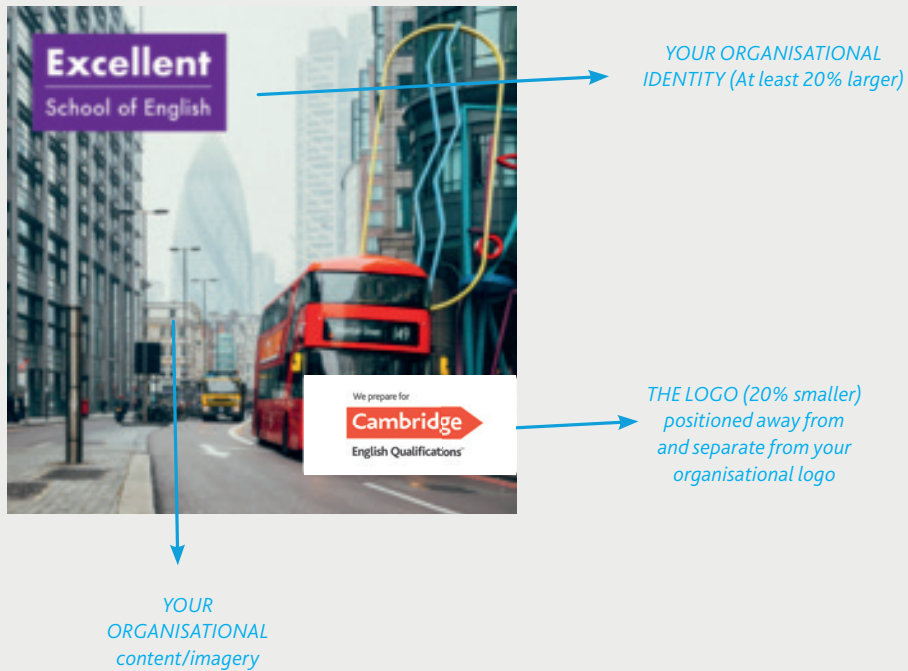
Excellent
School of English

YOUR ORGANISATIONAL IDENTITY (At least 20% larger)

149

We prepare for
Cambridge
English Qualifications

THE LOGO (20% smaller) positioned away from and separate from your organisational logo

YOUR ORGANISATIONAL content/imagery